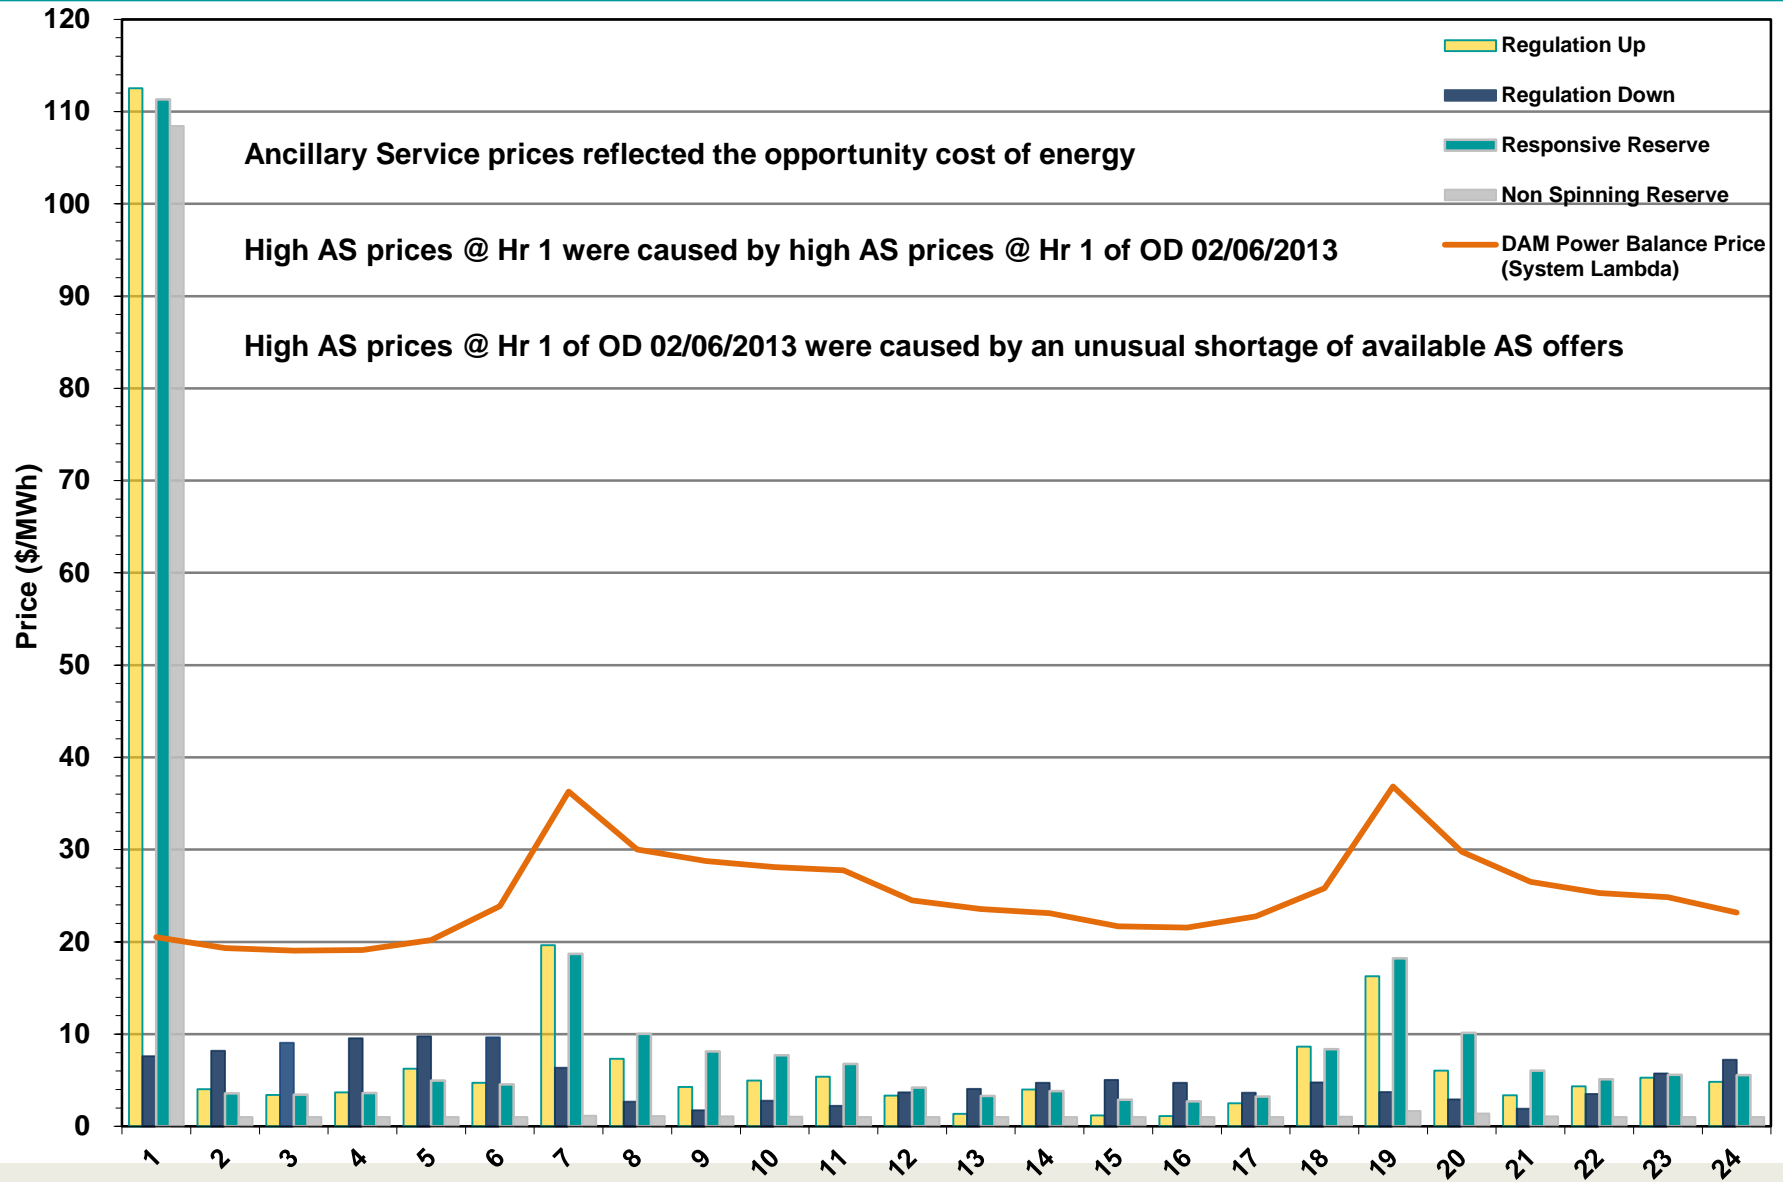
120
110
100
90
80
70
60
50
40
30
20
10
0

Price ($/MWh)

Ancillary Service prices reflected the opportunity cost of energy

High AS prices @ Hr 1 were caused by high AS prices @ Hr 1 of OD 02/06/2013

High AS prices @ Hr 1 of OD 02/06/2013 were caused by an unusual shortage of available AS offers

Regulation Up
Regulation Down
Responsive Reserve
Non Spinning Reserve
DAM Power Balance Price (System Lambda)

1 2 3 4 5 6 7 8 9 10 11 12 13 14 15 16 17 18 19 20 21 22 23 24